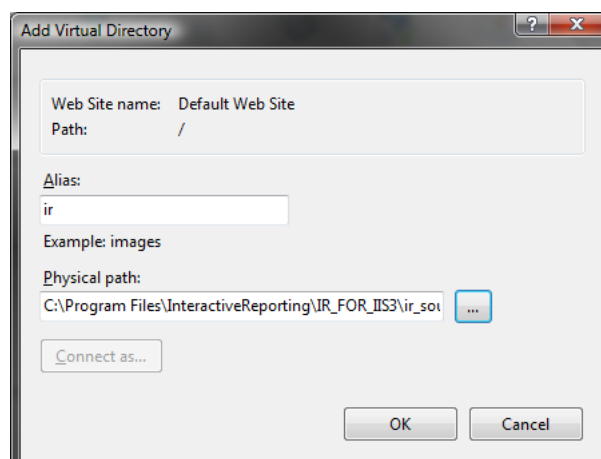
Add Virtual Directory

?

X

Web Site name: Default Web Site
Path: /

Alias:

ir

Example: images

Physical path:

C:\Program Files\InteractiveReporting\IR_FOR_IIS3\ir_sou

...

Connect as...

OK

Cancel